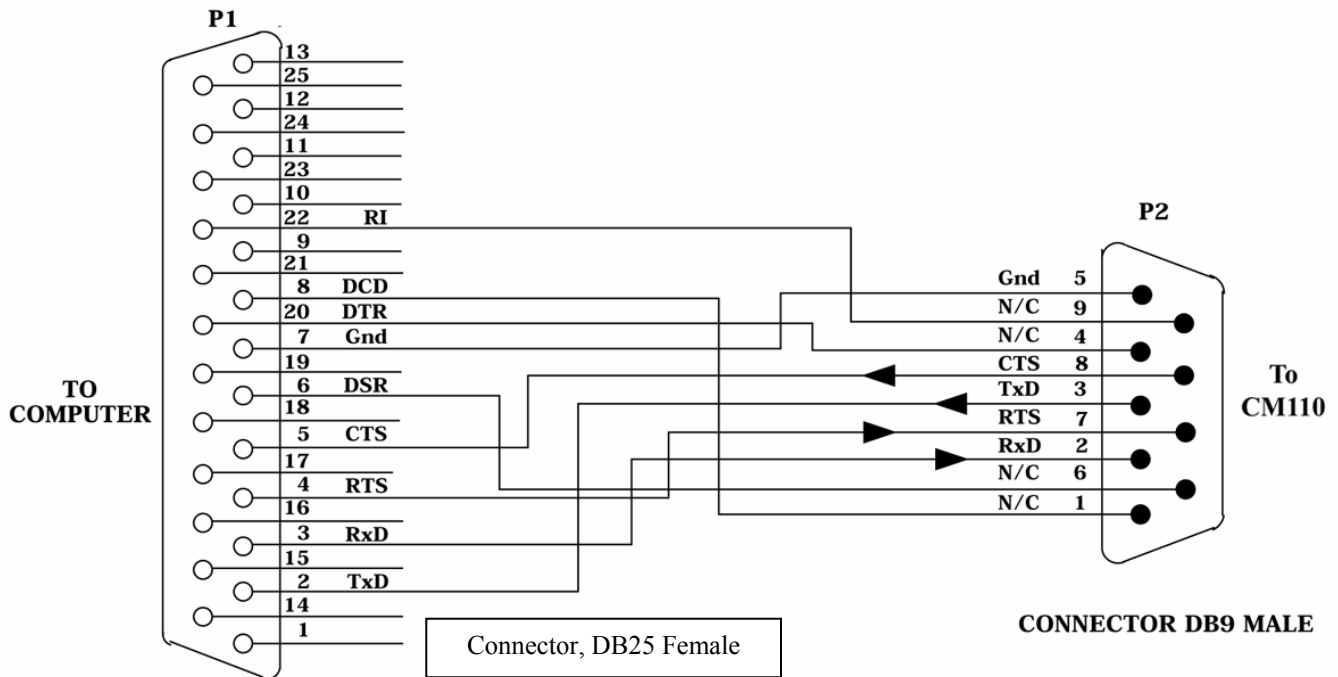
P1

13
25
12
24
11
23
10
22 RI
9
21
8 DCD
20 DTR
7 Gnd
19
6 DSR
18
5 CTS
17
4 RTS
16
3 RxD
15
2 TxD
14
1

TO COMPUTER

P2

Gnd 5
N/C 9
N/C 4
CTS 8
TxD 3
RTS 7
RxD 2
N/C 6
N/C 1

To CM110

Connector, DB25 Female

CONNECTOR DB9 MALE